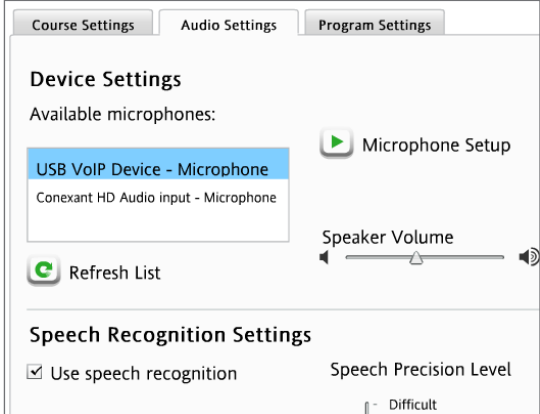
Course Settings | Audio Settings | Program Settings

Device Settings

Available microphones:

USB VoIP Device - Microphone
Conexant HD Audio input - Microphone

Microphone Setup

Speaker Volume

Refresh List

Speech Recognition Settings

☑ Use speech recognition

Speech Precision Level

Difficult